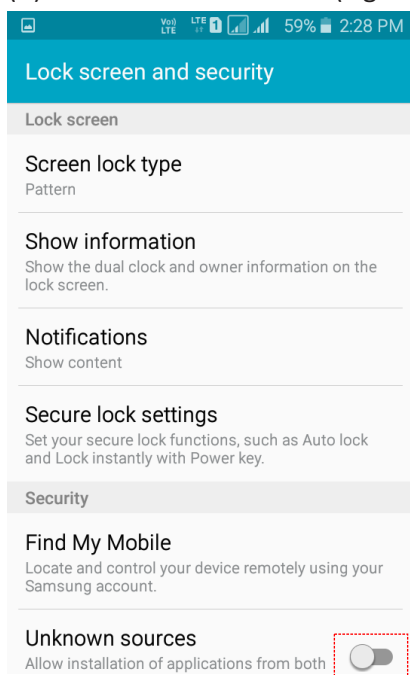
Vo) LTE LTE 1 59% 2:28 PM

Lock screen and security

Lock screen

Screen lock type
Pattern

Show information
Show the dual clock and owner information on the lock screen.

Notifications
Show content

Secure lock settings
Set your secure lock functions, such as Auto lock and Lock instantly with Power key.

Security

Find My Mobile
Locate and control your device remotely using your Samsung account.

Unknown sources
Allow installation of applications from both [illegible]